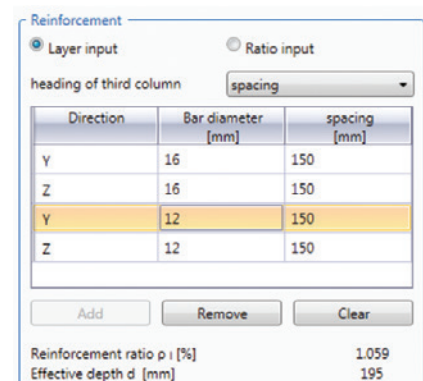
Reinforcement

Layer input

Ratio input

heading of third column

spacing

| Direction | Bar diameter [mm] | spacing [mm] |
|---|---|---|
| Y | 16 | 150 |
| Z | 16 | 150 |
| Y | 12 | 150 |
| Z | 12 | 150 |

Add

Remove

Clear

Reinforcement ratio ρ ı [%] 1.059

Effective depth d [mm] 195